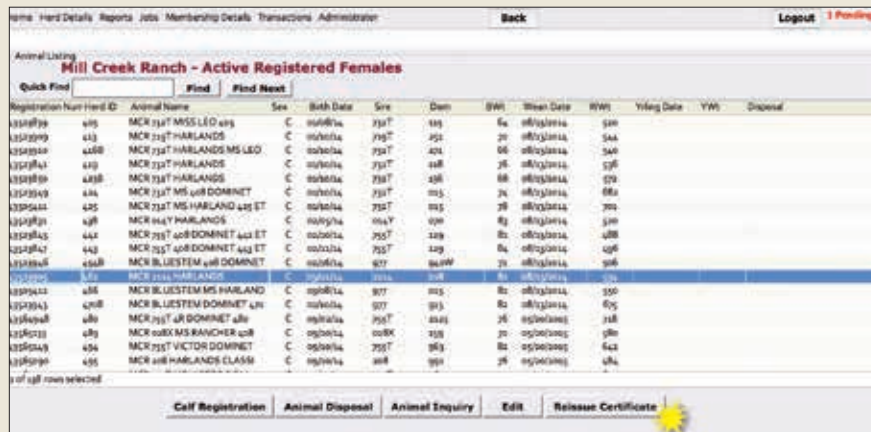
ome Herd Details Reports Jobs Membership Details Transactions Administration

Back

Logout 1 Pending

Animal Listing

Mill Creek Ranch - Active Registered Females

Quick Find

Find

Find Next

| Registration Num | Herd ID | Animal Name | Sex | Birth Date | Sire | Dam | BWt | Wean Date | WWt | Yrling Date | YWt | Disposal |
|---|---|---|---|---|---|---|---|---|---|---|---|---|
| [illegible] | 405 | MCR 732T MISS LEO 405 | C | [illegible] | 732T | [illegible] | 64 | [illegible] | 520 | | | |
| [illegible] | 413 | MCR 729T HARLANDS | C | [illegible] | 729T | 251 | 70 | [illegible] | 544 | | | |
| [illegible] | 416B | MCR 732T HARLANDS MS LEO | C | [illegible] | 732T | 401 | 66 | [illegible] | 540 | | | |
| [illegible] | 419 | MCR 732T HARLANDS | C | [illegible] | 732T | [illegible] | 76 | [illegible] | 536 | | | |
| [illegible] | 423B | MCR 732T HARLANDS | C | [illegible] | 729T | 236 | 68 | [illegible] | 572 | | | |
| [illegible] | 424 | MCR 732T MS 408 DOMINET | C | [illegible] | 732T | 015 | 74 | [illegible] | 682 | | | |
| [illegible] | 425 | MCR 732T MS HARLAND 425 ET | C | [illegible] | 732T | 015 | 78 | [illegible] | 702 | | | |
| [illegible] | 438 | MCR 014Y HARLANDS | C | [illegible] | 014Y | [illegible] | 83 | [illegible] | 520 | | | |
| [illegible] | 442 | MCR 755T 408 DOMINET 442 ET | C | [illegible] | 755T | 129 | 84 | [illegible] | 488 | | | |
| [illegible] | 443 | MCR 755T 408 DOMINET 443 ET | C | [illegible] | 755T | 129 | 84 | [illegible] | 496 | | | |
| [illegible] | 445B | MCR BLUESTEM 448 DOMINET | C | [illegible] | 977 | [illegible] | 72 | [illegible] | 506 | | | |
| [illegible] | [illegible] | MCR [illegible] HARLANDS | C | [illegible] | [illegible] | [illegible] | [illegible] | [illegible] | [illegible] | | | |
| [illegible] | 486 | MCR BLUESTEM MS HARLAND | C | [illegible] | 977 | 015 | 82 | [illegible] | 550 | | | |
| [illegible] | 470B | MCR BLUESTEM DOMINET 470 | C | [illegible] | 977 | 913 | 82 | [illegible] | 675 | | | |
| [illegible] | 480 | MCR 755T 48 DOMINET 480 | C | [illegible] | 755T | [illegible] | 76 | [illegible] | 718 | | | |
| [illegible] | 483 | MCR 028X MS RANCHER 428 | C | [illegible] | 028X | 159 | 70 | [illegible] | 580 | | | |
| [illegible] | 494 | MCR 755T VICTOR DOMINET | C | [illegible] | 755T | 963 | 82 | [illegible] | 642 | | | |
| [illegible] | 495 | MCR 208 HARLANDS CLASSI | C | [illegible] | 208 | 992 | 76 | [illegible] | 484 | | | |

1 of 138 rows selected

Calf Registration | Animal Disposal | Animal Inquiry | Edit | Reissue Certificate